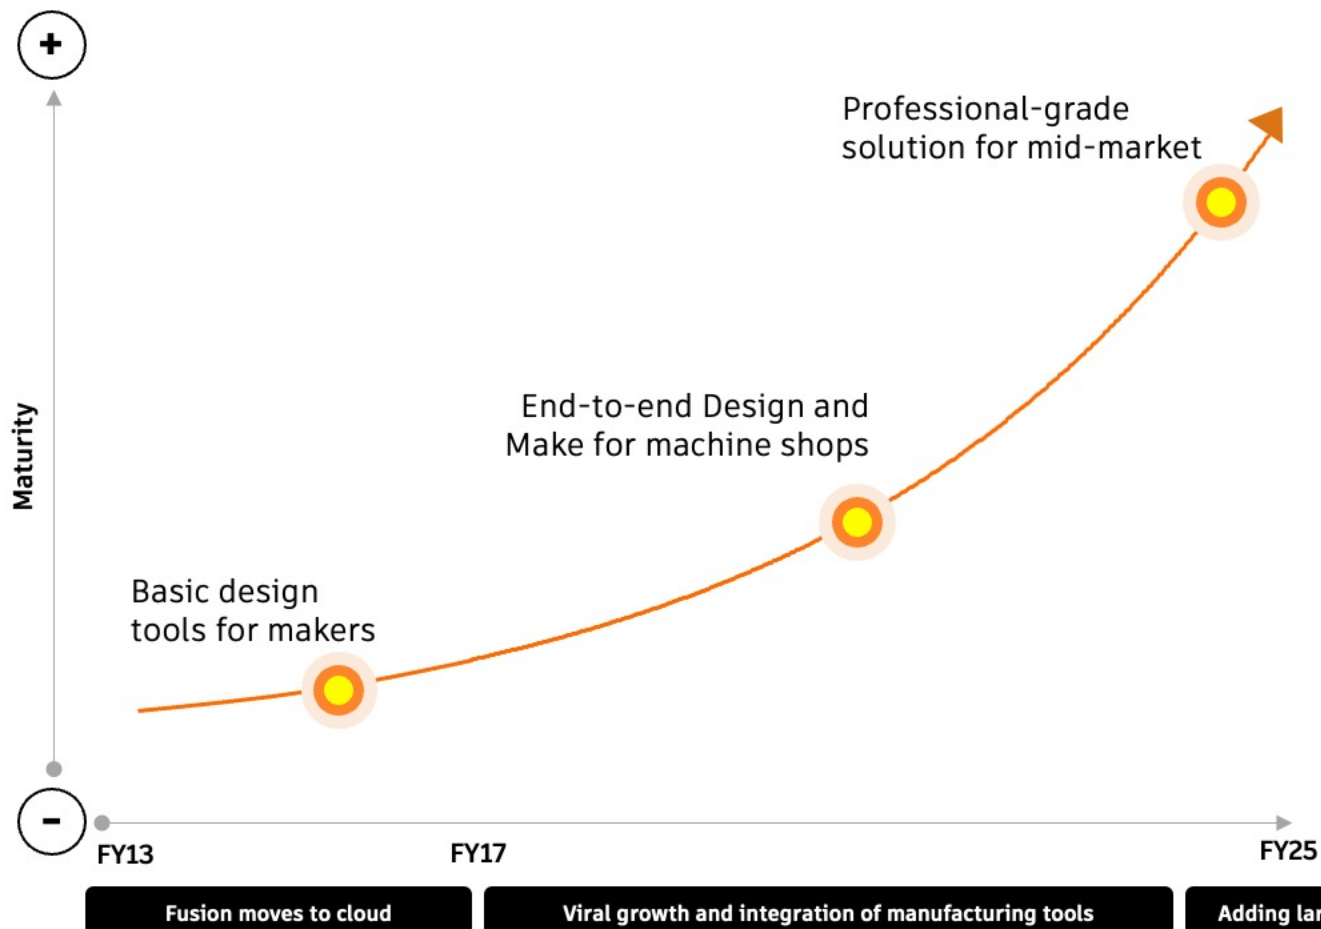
+

Maturity

Professional-grade solution for mid-market

End-to-end Design and Make for machine shops

Basic design tools for makers

−

FY13

FY17

FY25

Fusion moves to cloud

Viral growth and integration of manufacturing tools

Adding la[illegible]